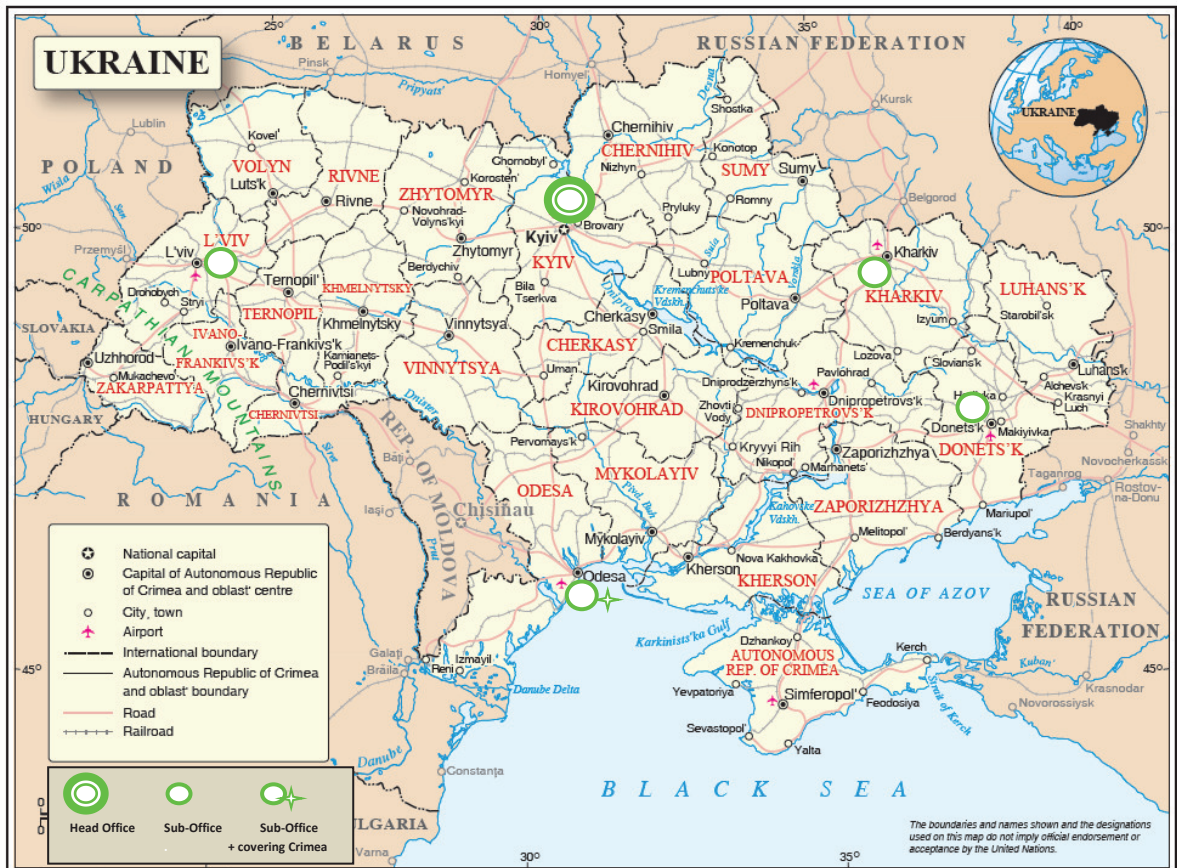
UKRAINE

BELARUS

RUSSIAN FEDERATION

POLAND

SLOVAKIA

HUNGARY

ROMANIA

REP. OF MOLDOVA

RUSSIAN FEDERATION

SEA OF AZOV

BLACK SEA

BULGARIA

CARPATHIAN MOUNTAINS

VOLYN

RIVNE

ZHYTOMYR

CHERNIHIV

SUMY

L'VIV

KYIV

POLTAVA

KHARKIV

LUHANS'K

TERNOPIL

KHMELNYTSKY

IVANO-FRANKIVS'K

ZAKARPATTYA

CHERNIVTSI

VINNYTSYA

CHERKASY

KIROVOHRAD

DNIPROPETROVS'K

DONETS'K

ODESA

MYKOLAYIV

ZAPORIZHZHYA

KHERSON

AUTONOMOUS REP. OF CRIMEA

Pinsk

Homyel'

Kursk

Shostka

Lublin

Kovel'

Chernihiv

Konotop

Chornobyl

Korosten'

Nizhyn

Sumy

Belgorod

Luts'k

Rivne

Novohrad-Volyns'kyi

Romny

Przemyśl

Brovary

Kyiv

Pryluky

Kharkiv

L'viv

Zhytomyr

Lubny

Drohobych

Ternopil'

Berdychiv

Bila Tserkva

Poltava

Stryi

Izyum

Starobil's'k

Khmelnytsky

Vinnytsya

Cherkasy

Smila

Uzhhorod

Ivano-Frankivs'k

Kamianets-Podil's'kyi

Kremenchuk

Lozova

Mukachevo

Uman'

Pavlohrad

Slovians'k

Luhans'k

Chernivtsi

Kirovohrad

Dniprodzerzhyns'k

Dnipropetrovs'k

Horlivka

Alchevs'k

Krasnyi Luch

Zhovti Vody

Donets'k

Makiyivka

Pervomays'k

Kryvyi Rih

Shakhty

Nikopol

Marhanets'

Zaporizhzhya

Bălţi

Novocherkassk

Taganrog

Iaşi

Chişinău

Rostov-na-Donu

Melitopol'

Mariupol'

Mykolayiv

Nova Kakhovka

Berdyans'k

Odesa

Kherson

Dzhankoy

Kerch

Izmayil

Reni

Brăila

Yevpatoriya

Simferopol'

Feodosiya

Krasnodar

Novorossiysk

Sevastopol'

Yalta

Constanţa

Varna

Pripyats'

Desna

Dnipro

Dniester

Prut

Siret

Wisła

Sula

Vorskla

Kremenchuts'ke Vdskh.

Kakhovs'ke Vdskh.

Pivd. Buh

Danube

Danube Delta

Karkinits'ka Gulf

Kuban'

Strait of Kerch

25°

30°

35°

40°

45°

50°

National capital

Capital of Autonomous Republic of Crimea and oblast' centre

City, town

Airport

International boundary

Autonomous Republic of Crimea and oblast' boundary

Road

Railroad

Head Office

Sub-Office

Sub-Office + covering Crimea

The boundaries and names shown and the designations used on this map do not imply official endorsement or acceptance by the United Nations.